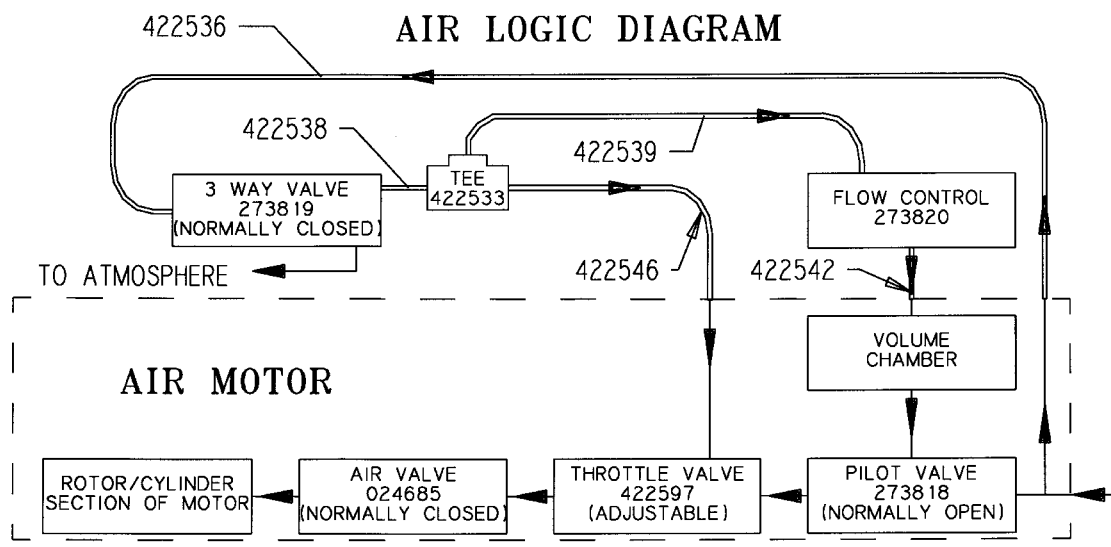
AIR LOGIC DIAGRAM

422536

422538

422539

3 WAY VALVE
273819
(NORMALLY CLOSED)

TEE
422533

FLOW CONTROL
273820

TO ATMOSPHERE

422546

422542

VOLUME
CHAMBER

AIR MOTOR

ROTOR/CYLINDER
SECTION OF MOTOR

AIR VALVE
024685
(NORMALLY CLOSED)

THROTTLE VALVE
422597
(ADJUSTABLE)

PILOT VALVE
273818
(NORMALLY OPEN)